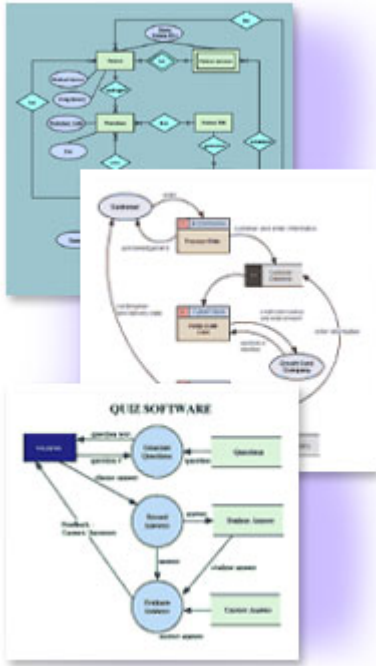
Patient
Physician
Customer
Process Order
Customer
Credit Card Company
QUIZ SOFTWARE
STUDENT
question text
question #
Generate Questions
questions
Questions
choose answer
Record Answers
answers
Student Answers
Feedback
Correct Incorrect
answers
student answer
Evaluate Answers
Correct Answers
answers